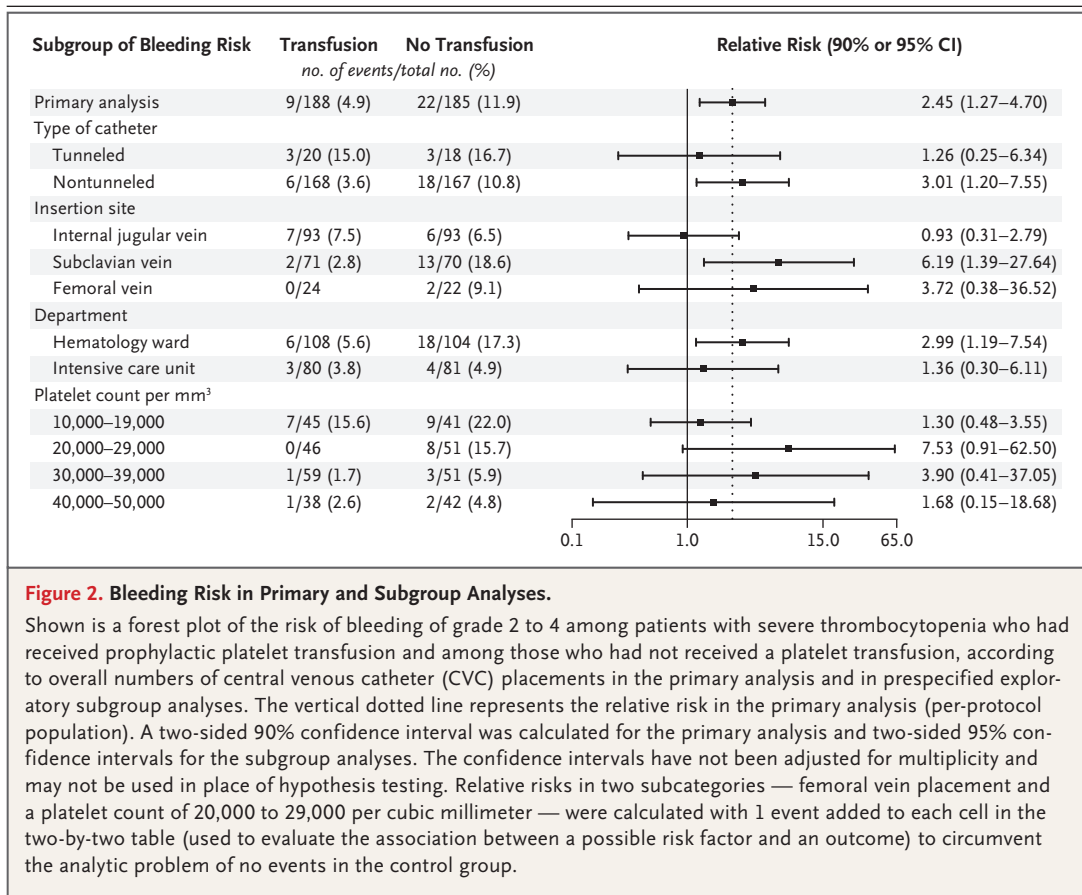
| Subgroup of Bleeding Risk | Transfusion | No Transfusion | Relative Risk (90% or 95% CI) |
|---|---|---|---|
| | *no. of events/total no. (%)* | | |
| Primary analysis | 9/188 (4.9) | 22/185 (11.9) | 2.45 (1.27–4.70) |
| Type of catheter | | | |
| Tunneled | 3/20 (15.0) | 3/18 (16.7) | 1.26 (0.25–6.34) |
| Nontunneled | 6/168 (3.6) | 18/167 (10.8) | 3.01 (1.20–7.55) |
| Insertion site | | | |
| Internal jugular vein | 7/93 (7.5) | 6/93 (6.5) | 0.93 (0.31–2.79) |
| Subclavian vein | 2/71 (2.8) | 13/70 (18.6) | 6.19 (1.39–27.64) |
| Femoral vein | 0/24 | 2/22 (9.1) | 3.72 (0.38–36.52) |
| Department | | | |
| Hematology ward | 6/108 (5.6) | 18/104 (17.3) | 2.99 (1.19–7.54) |
| Intensive care unit | 3/80 (3.8) | 4/81 (4.9) | 1.36 (0.30–6.11) |
| Platelet count per mm³ | | | |
| 10,000–19,000 | 7/45 (15.6) | 9/41 (22.0) | 1.30 (0.48–3.55) |
| 20,000–29,000 | 0/46 | 8/51 (15.7) | 7.53 (0.91–62.50) |
| 30,000–39,000 | 1/59 (1.7) | 3/51 (5.9) | 3.90 (0.41–37.05) |
| 40,000–50,000 | 1/38 (2.6) | 2/42 (4.8) | 1.68 (0.15–18.68) |

0.1 1.0 15.0 65.0

**Figure 2. Bleeding Risk in Primary and Subgroup Analyses.**

Shown is a forest plot of the risk of bleeding of grade 2 to 4 among patients with severe thrombocytopenia who had received prophylactic platelet transfusion and among those who had not received a platelet transfusion, according to overall numbers of central venous catheter (CVC) placements in the primary analysis and in prespecified exploratory subgroup analyses. The vertical dotted line represents the relative risk in the primary analysis (per-protocol population). A two-sided 90% confidence interval was calculated for the primary analysis and two-sided 95% confidence intervals for the subgroup analyses. The confidence intervals have not been adjusted for multiplicity and may not be used in place of hypothesis testing. Relative risks in two subcategories — femoral vein placement and a platelet count of 20,000 to 29,000 per cubic millimeter — were calculated with 1 event added to each cell in the two-by-two table (used to evaluate the association between a possible risk factor and an outcome) to circumvent the analytic problem of no events in the control group.